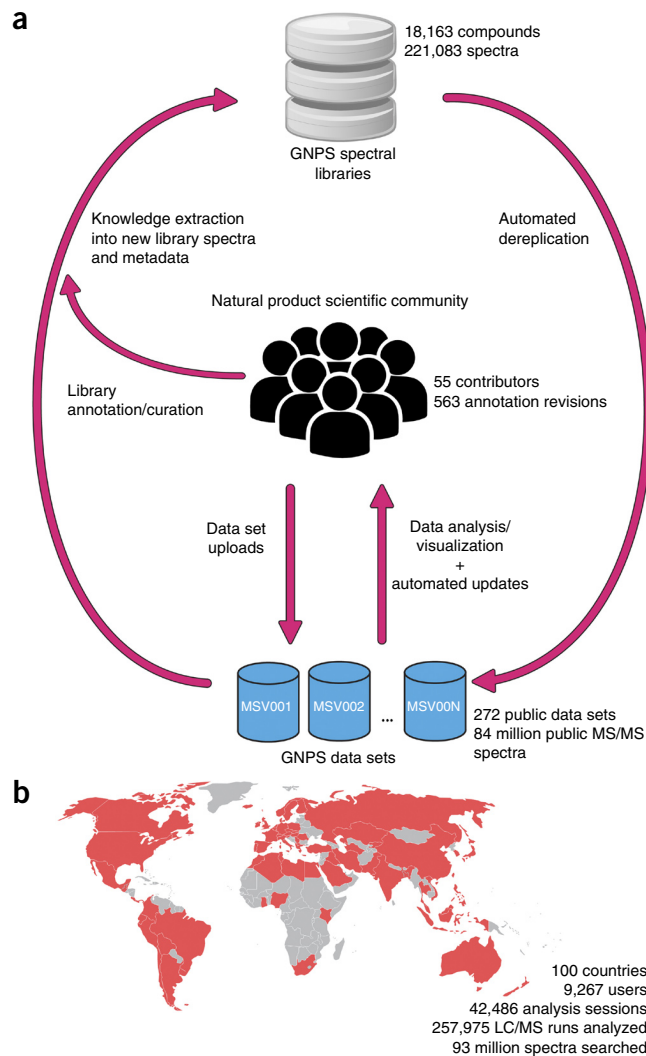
a

18,163 compounds
221,083 spectra

GNPS spectral libraries

Knowledge extraction into new library spectra and metadata

Automated dereplication

Natural product scientific community

Library annotation/curation

55 contributors
563 annotation revisions

Data set uploads

Data analysis/ visualization + automated updates

MSV001 MSV002 ... MSV00N

GNPS data sets

272 public data sets
84 million public MS/MS spectra

b

100 countries
9,267 users
42,486 analysis sessions
257,975 LC/MS runs analyzed
93 million spectra searched